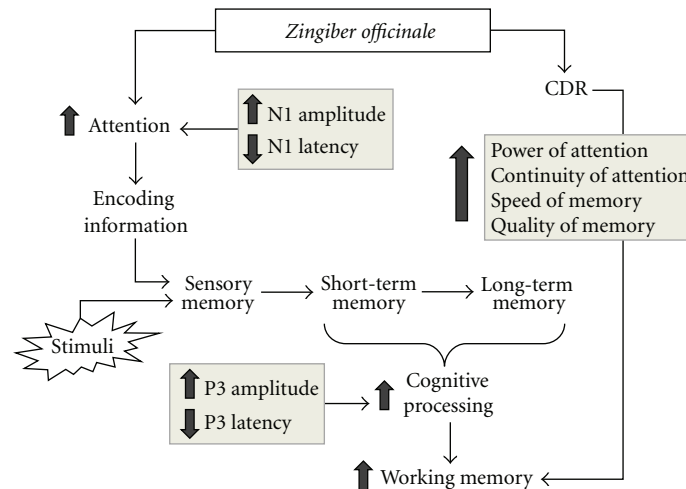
Zingiber officinale

CDR

Attention

N1 amplitude
N1 latency

Power of attention
Continuity of attention
Speed of memory
Quality of memory

Encoding information

Sensory memory

Short-term memory

Long-term memory

Stimuli

P3 amplitude
P3 latency

Cognitive processing

Working memory